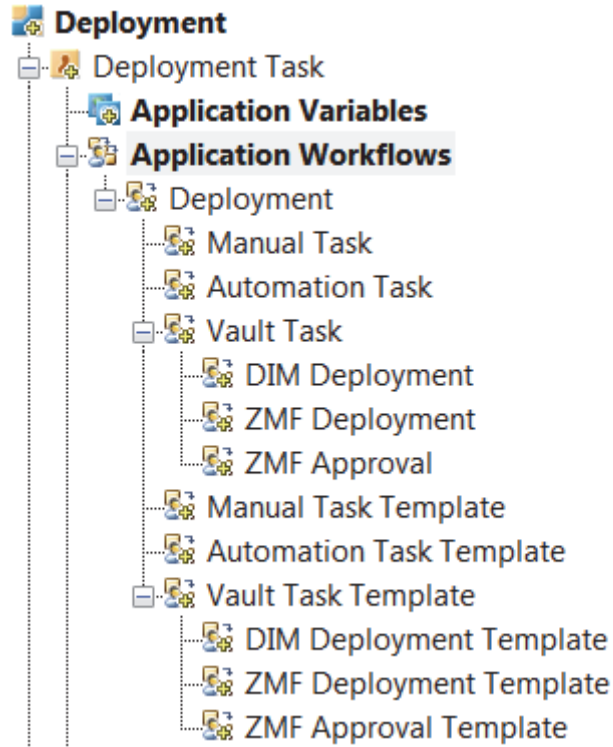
Deployment
Deployment Task
Application Variables
Application Workflows
Deployment
Manual Task
Automation Task
Vault Task
DIM Deployment
ZMF Deployment
ZMF Approval
Manual Task Template
Automation Task Template
Vault Task Template
DIM Deployment Template
ZMF Deployment Template
ZMF Approval Template